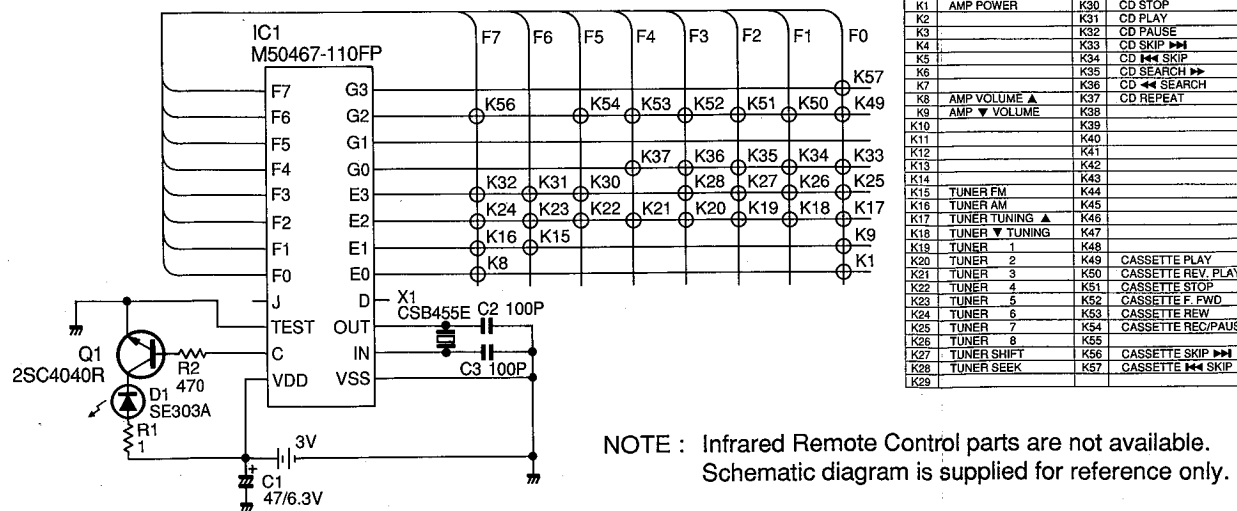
IC1
M50467-110FP

F7
F6
F5
F4
F3
F2
F1
F0
G3
G2
G1
G0
E3
E2
E1
E0
J
TEST
C
VDD
D
OUT
IN
VSS

F7 F6 F5 F4 F3 F2 F1 F0

K57
K56 K54 K53 K52 K51 K50 K49
K37 K36 K35 K34 K33
K32 K31 K30 K28 K27 K26 K25
K24 K23 K22 K21 K20 K19 K18 K17
K16 K15 K9
K8 K1

X1
CSB455E
C2 100P
C3 100P

Q1
2SC4040R
R2
470
D1
SE303A
R1
1
3V
C1
47/6.3V

| K1 | AMP POWER | K30 | CD STOP |
|---|---|---|---|
| K2 | | K31 | CD PLAY |
| K3 | | K32 | CD PAUSE |
| K4 | | K33 | CD SKIP ▶▶I |
| K5 | | K34 | CD I◀◀ SKIP |
| K6 | | K35 | CD SEARCH ▶▶ |
| K7 | | K36 | CD ◀◀ SEARCH |
| K8 | AMP VOLUME ▲ | K37 | CD REPEAT |
| K9 | AMP ▼ VOLUME | K38 | |
| K10 | | K39 | |
| K11 | | K40 | |
| K12 | | K41 | |
| K13 | | K42 | |
| K14 | | K43 | |
| K15 | TUNER FM | K44 | |
| K16 | TUNER AM | K45 | |
| K17 | TUNER TUNING ▲ | K46 | |
| K18 | TUNER ▼ TUNING | K47 | |
| K19 | TUNER 1 | K48 | |
| K20 | TUNER 2 | K49 | CASSETTE PLAY |
| K21 | TUNER 3 | K50 | CASSETTE REV. PLAY |
| K22 | TUNER 4 | K51 | CASSETTE STOP |
| K23 | TUNER 5 | K52 | CASSETTE F. FWD |
| K24 | TUNER 6 | K53 | CASSETTE REW |
| K25 | TUNER 7 | K54 | CASSETTE REC/PAUSE |
| K26 | TUNER 8 | K55 | |
| K27 | TUNER SHIFT | K56 | CASSETTE SKIP ▶▶I |
| K28 | TUNER SEEK | K57 | CASSETTE I◀◀ SKIP |
| K29 | | | |

NOTE : Infrared Remote Control parts are not available.
Schematic diagram is supplied for reference only.